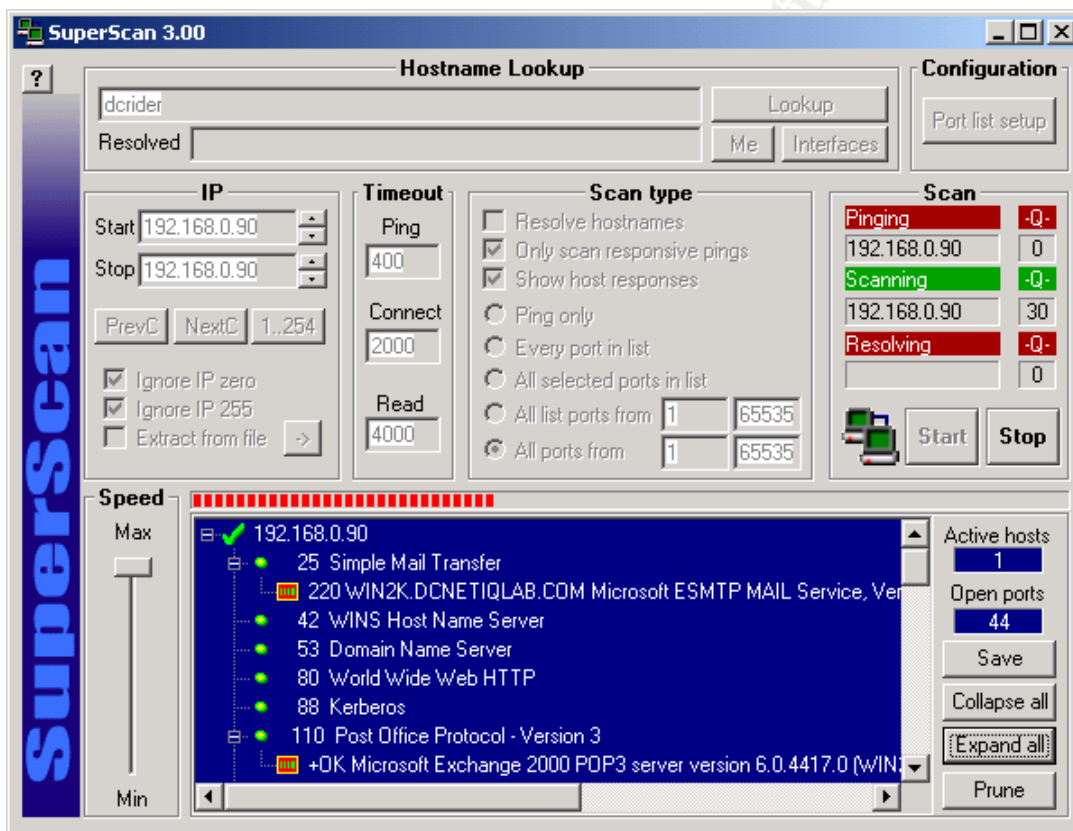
SuperScan 3.00

?

SuperScan

Hostname Lookup
dcrider
Lookup
Resolved
Me
Interfaces

Configuration
Port list setup

IP
Start 192.168.0.90
Stop 192.168.0.90
PrevC NextC 1..254
Ignore IP zero
Ignore IP 255
Extract from file ->

Timeout
Ping
400
Connect
2000
Read
4000

Scan type
Resolve hostnames
Only scan responsive pings
Show host responses
Ping only
Every port in list
All selected ports in list
All list ports from 1 65535
All ports from 1 65535

Scan
Pinging -Q-
192.168.0.90 0
Scanning -Q-
192.168.0.90 30
Resolving -Q-
0
Start
Stop

Speed
Max
Min

192.168.0.90
25 Simple Mail Transfer
220 WIN2K.DCNETIQLAB.COM Microsoft ESMTP MAIL Service, Ver
42 WINS Host Name Server
53 Domain Name Server
80 World Wide Web HTTP
88 Kerberos
110 Post Office Protocol - Version 3
+OK Microsoft Exchange 2000 POP3 server version 6.0.4417.0 (WIN

Active hosts
1
Open ports
44
Save
Collapse all
Expand all
Prune